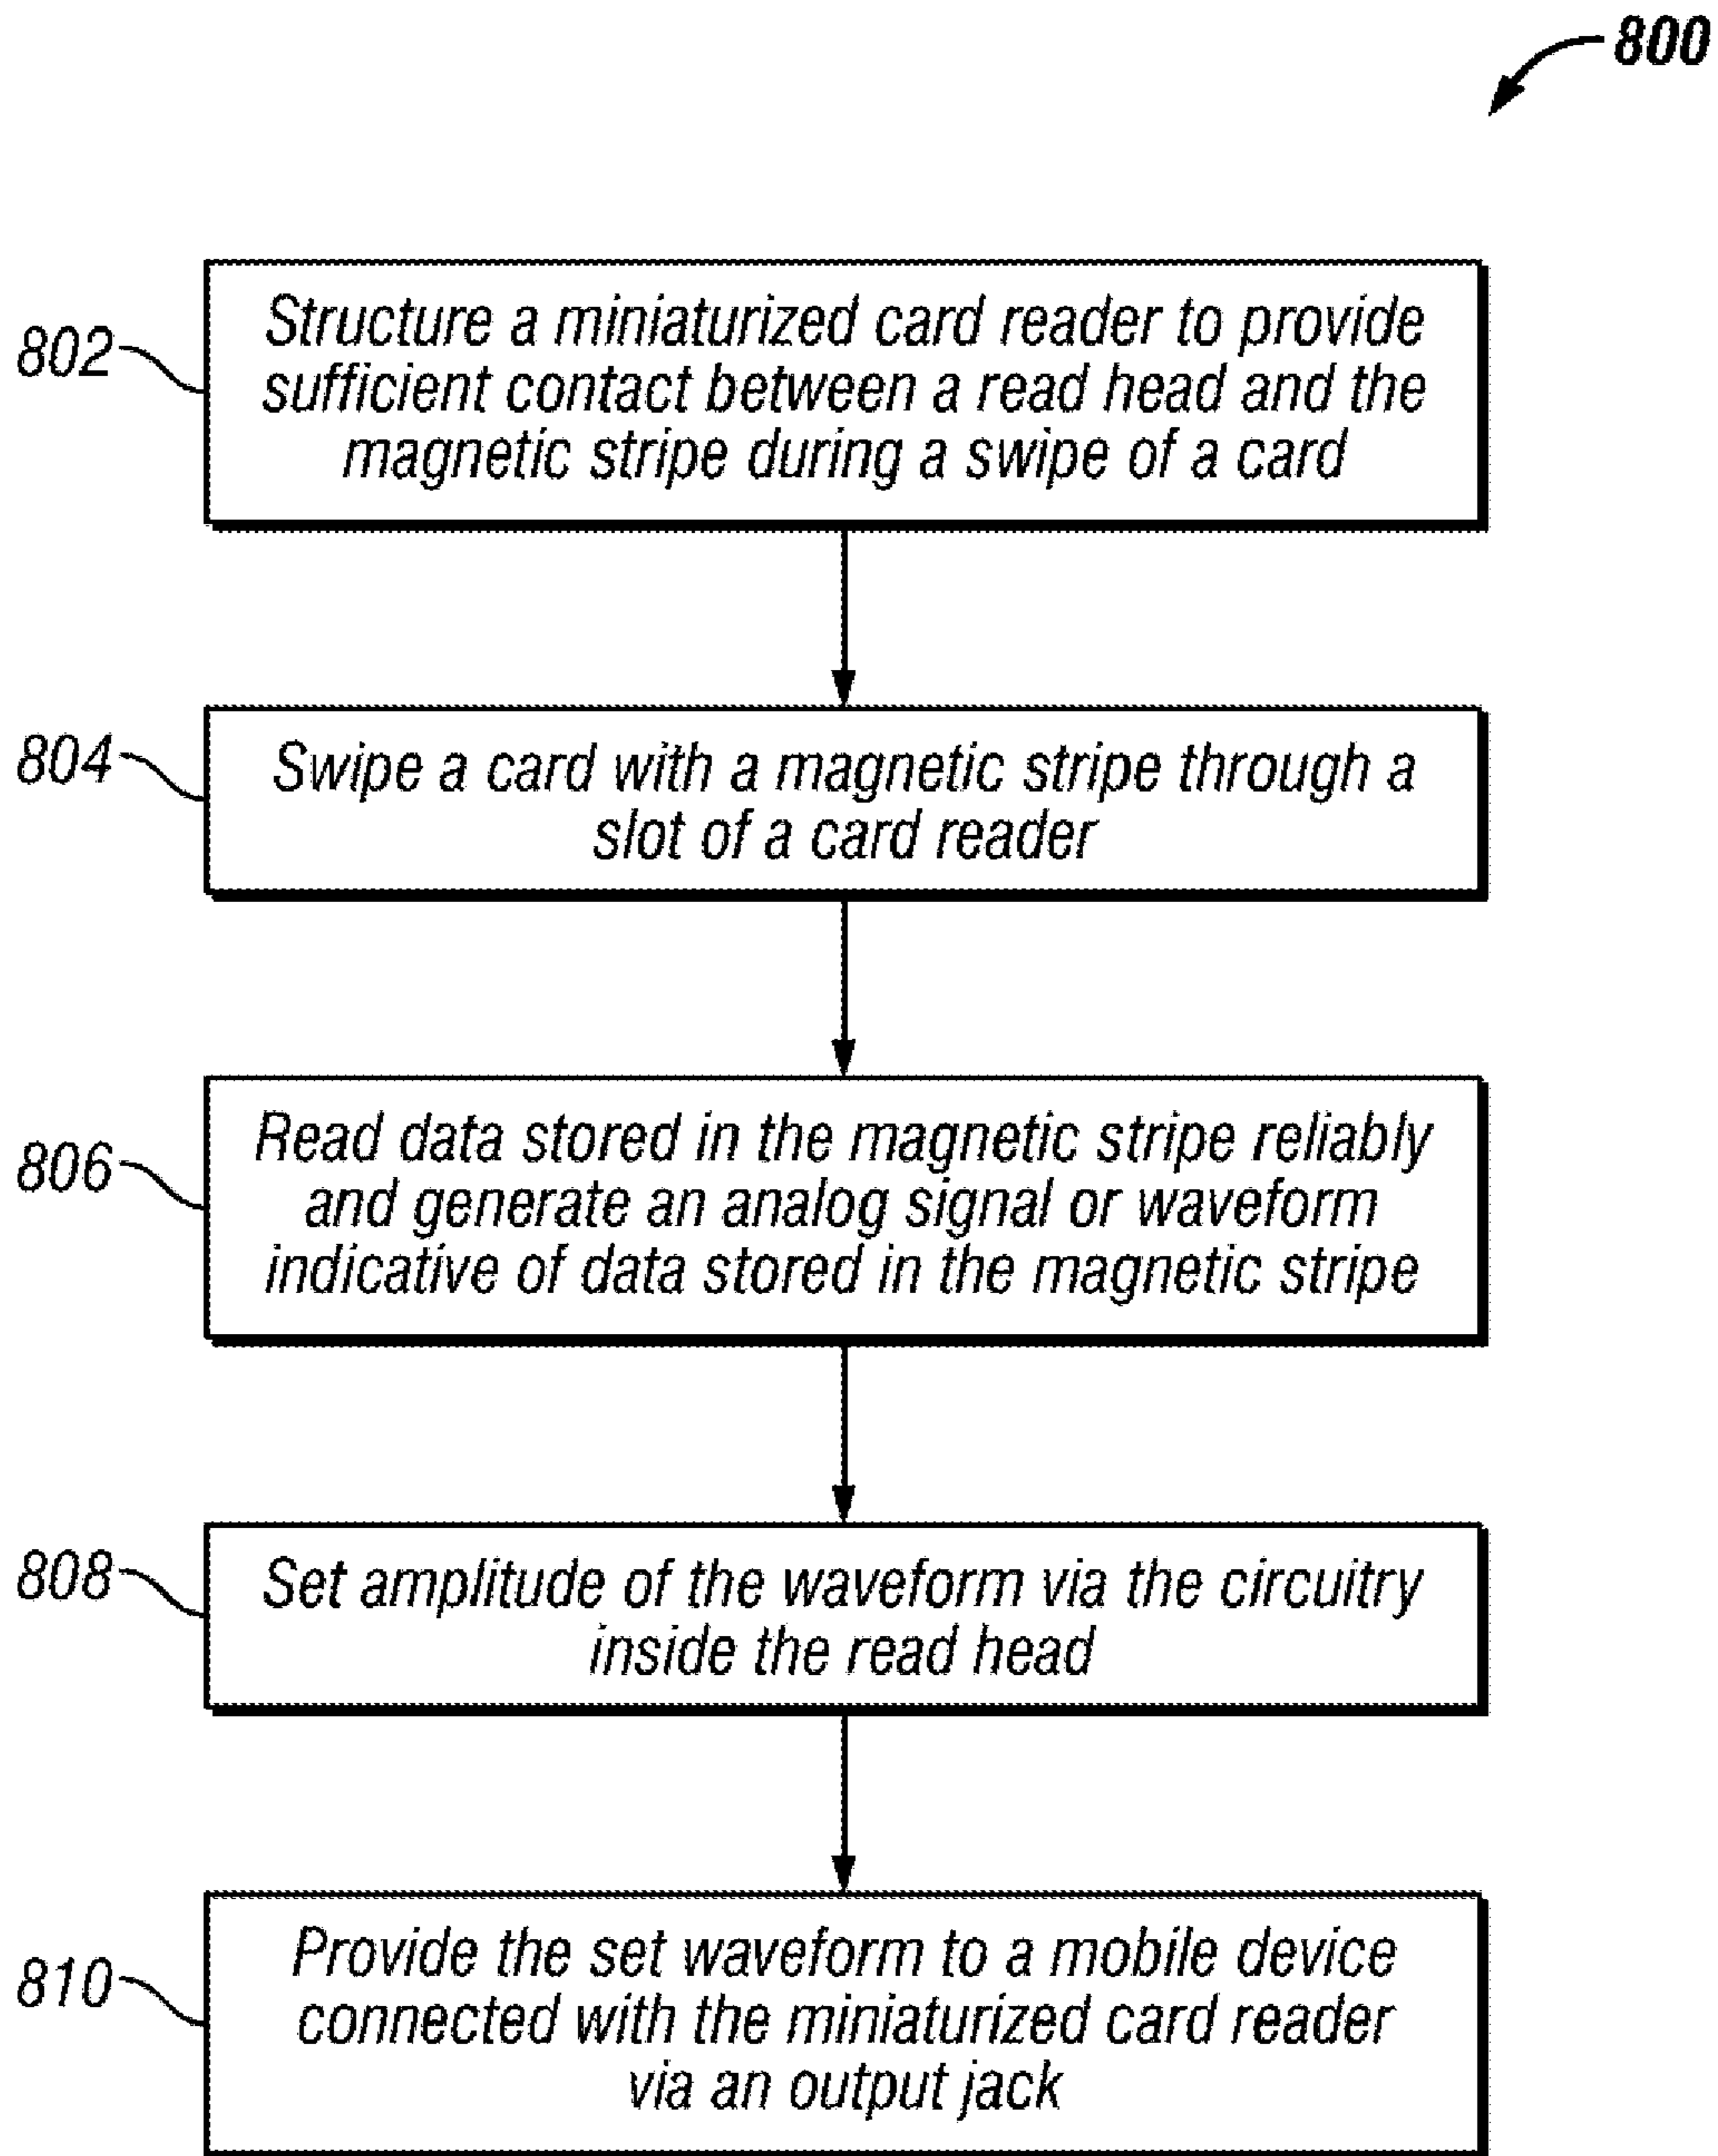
800

802 Structure a miniaturized card reader to provide sufficient contact between a read head and the magnetic stripe during a swipe of a card

804 Swipe a card with a magnetic stripe through a slot of a card reader

806 Read data stored in the magnetic stripe reliably and generate an analog signal or waveform indicative of data stored in the magnetic stripe

808 Set amplitude of the waveform via the circuitry inside the read head

810 Provide the set waveform to a mobile device connected with the miniaturized card reader via an output jack